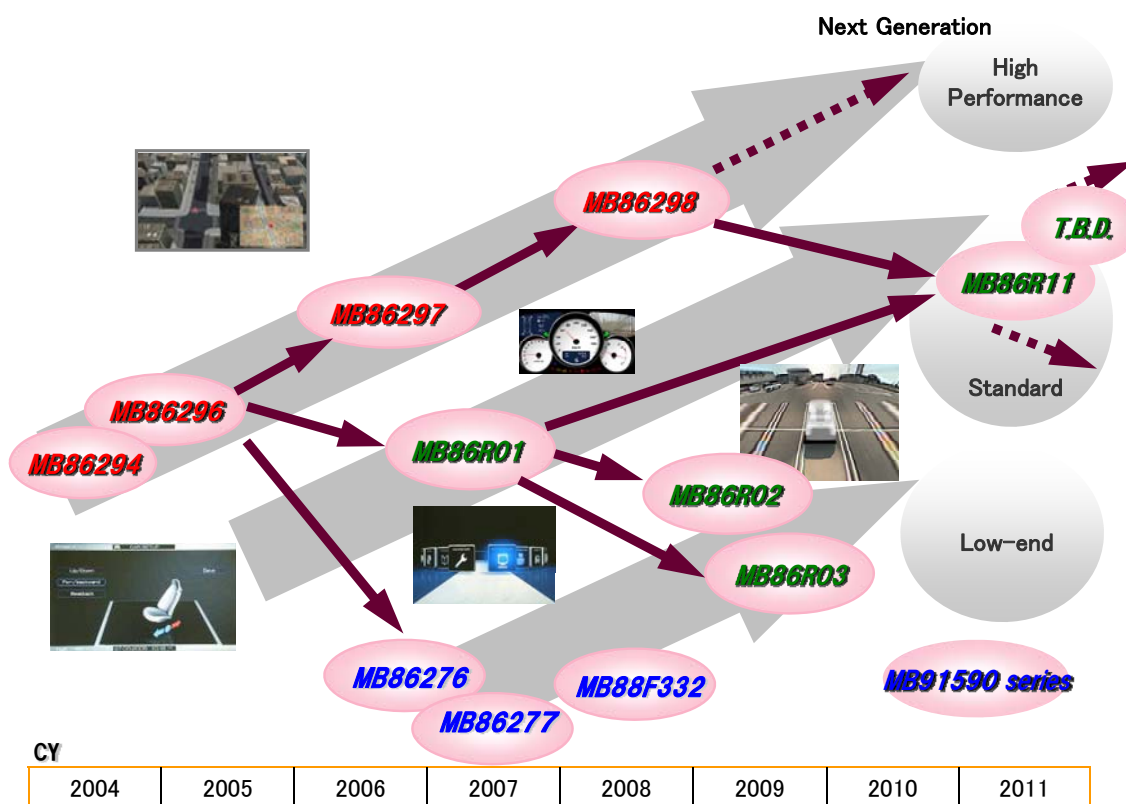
Next Generation

High Performance

MB86298

T.B.D.

MB86297

MB86R11

Standard

MB86296

MB86294

MB86R01

MB86R02

Low-end

MB86R03

MB86276

MB88F332

MB91590 series

MB86277

CY

| 2004 | 2005 | 2006 | 2007 | 2008 | 2009 | 2010 | 2011 |
|---|---|---|---|---|---|---|---|